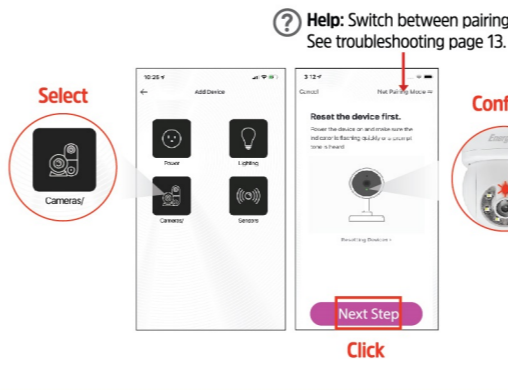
? Help: Switch between pairing
See troubleshooting page 13.

Select

Cameras/

10:26

Add Device

Power

Lighting

Cameras/

Sensors

3:12

Cancel

Wi-Fi Pairing Mode

Reset the device first.

Power the device on and make sure the indicator is flashing quickly or a prompt tone is heard

Resetting Devices >

Next Step

Click

Conf